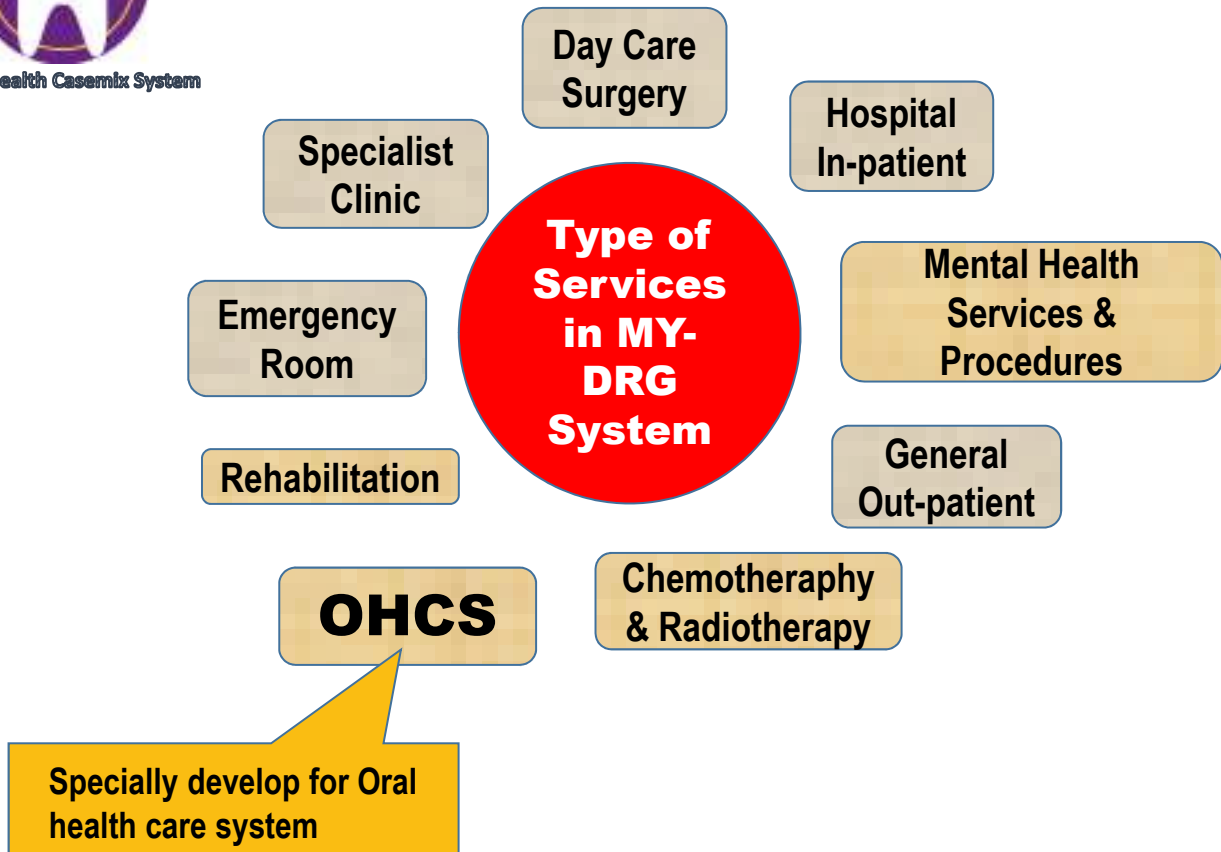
ealth Casemix System

Type of Services in MY-DRG System

Day Care Surgery

Hospital In-patient

Mental Health Services & Procedures

General Out-patient

Chemotherapy & Radiotherapy

OHCS

Rehabilitation

Emergency Room

Specialist Clinic

Specially develop for Oral health care system